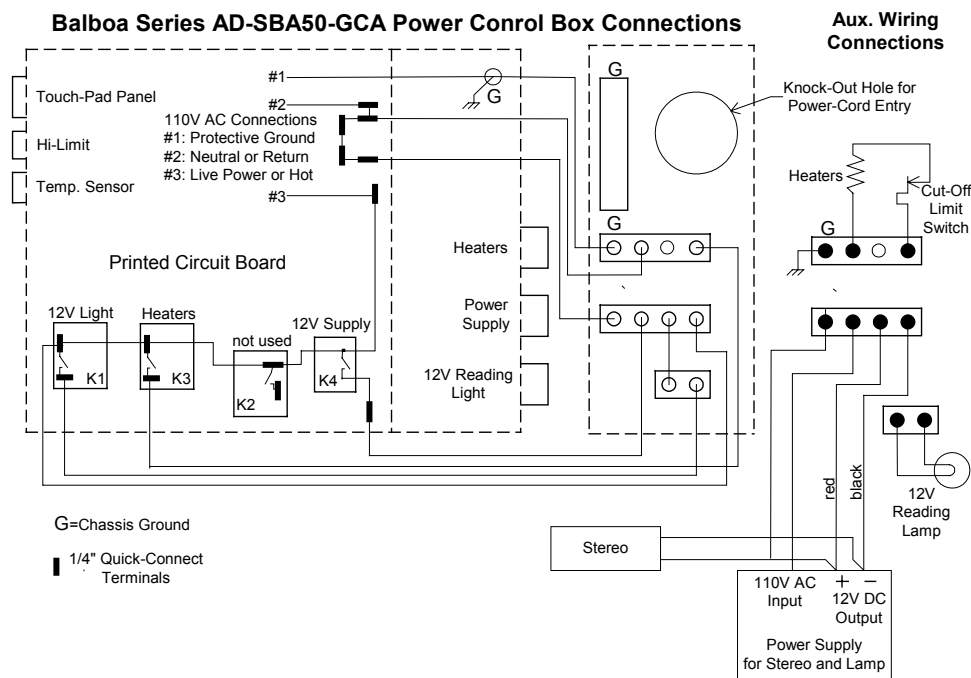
Balboa Series AD-SBA50-GCA Power Conrol Box Connections

Aux. Wiring Connections

Touch-Pad Panel

Hi-Limit

Temp. Sensor

#1

#2

110V AC Connections
#1: Protective Ground
#2: Neutral or Return
#3: Live Power or Hot

#3

G

G

Knock-Out Hole for Power-Cord Entry

G

Heaters

Cut-Off Limit Switch

G

Printed Circuit Board

Heaters

Power Supply

12V Reading Light

12V Light

Heaters

not used

12V Supply

K1

K3

K2

K4

12V Reading Lamp

red

black

G=Chassis Ground

1/4" Quick-Connect Terminals

Stereo

110V AC Input

+ −
12V DC Output

Power Supply for Stereo and Lamp